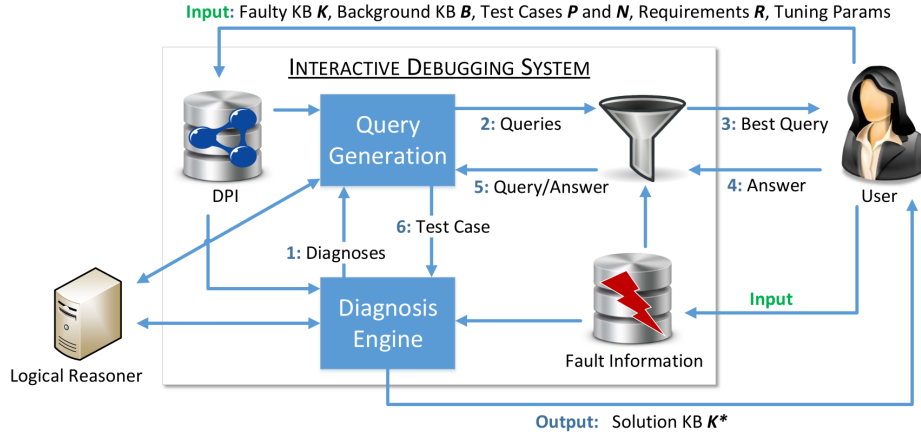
Input: Faulty KB $K$, Background KB $B$, Test Cases $P$ and $N$, Requirements $R$, Tuning Params

INTERACTIVE DEBUGGING SYSTEM

DPI

Query Generation

2: Queries

3: Best Query

User

5: Query/Answer

4: Answer

6: Test Case

1: Diagnoses

Logical Reasoner

Diagnosis Engine

Input

Fault Information

Output: Solution KB $K^*$